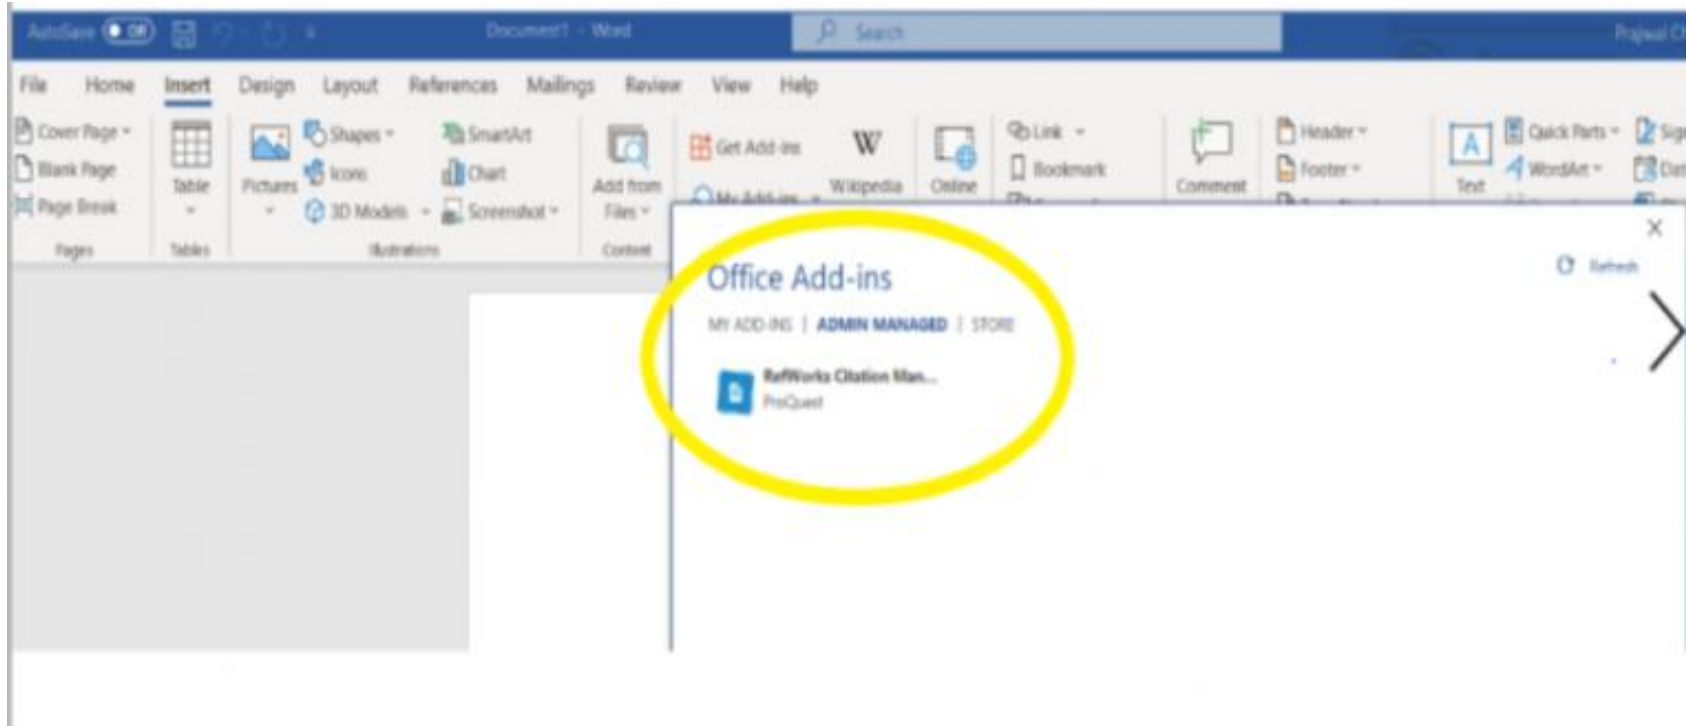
AutoSave Off Document1 - Word Search Prajwal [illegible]

File Home Insert Design Layout References Mailings Review View Help

Cover Page Blank Page Page Break Pages
Table Tables
Pictures Shapes Icons 3D Models SmartArt Chart Screenshot Illustrations
Add from Files Content
Get Add-ins My Add-ins Wikipedia
Online
Link Bookmark
Comment
Header Footer
Text Quick Parts WordArt

Office Add-ins
Refresh
MY ADD-INS | ADMIN MANAGED | STORE
RefWorks Citation Man...
ProQuest